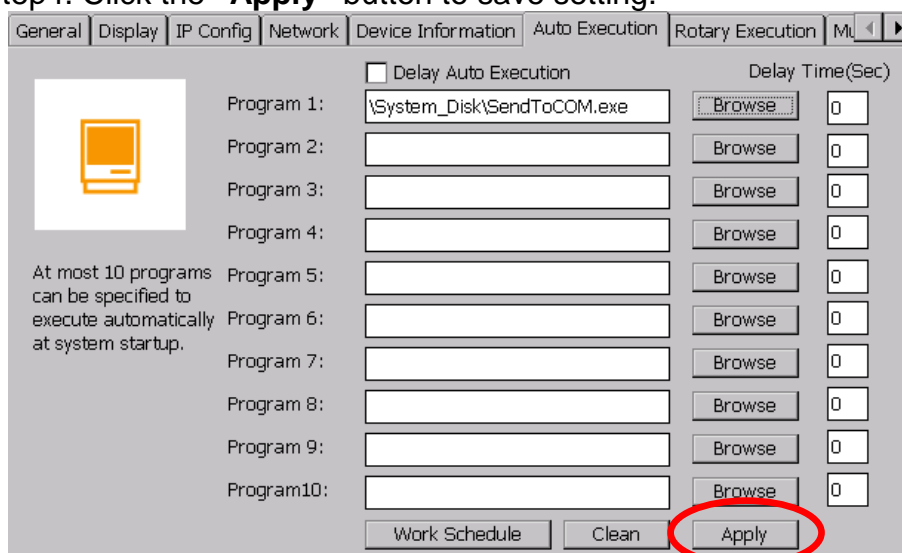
tep 4: Click the "Apply" button to save setting.

General | Display | IP Config | Network | Device Information | Auto Execution | Rotary Execution | Mu

Delay Auto Execution Delay Time(Sec)

Program 1: \System_Disk\SendToCOM.exe Browse 0
Program 2: Browse 0
Program 3: Browse 0
Program 4: Browse 0
Program 5: Browse 0
Program 6: Browse 0
Program 7: Browse 0
Program 8: Browse 0
Program 9: Browse 0
Program10: Browse 0

At most 10 programs can be specified to execute automatically at system startup.

Work Schedule Clean Apply